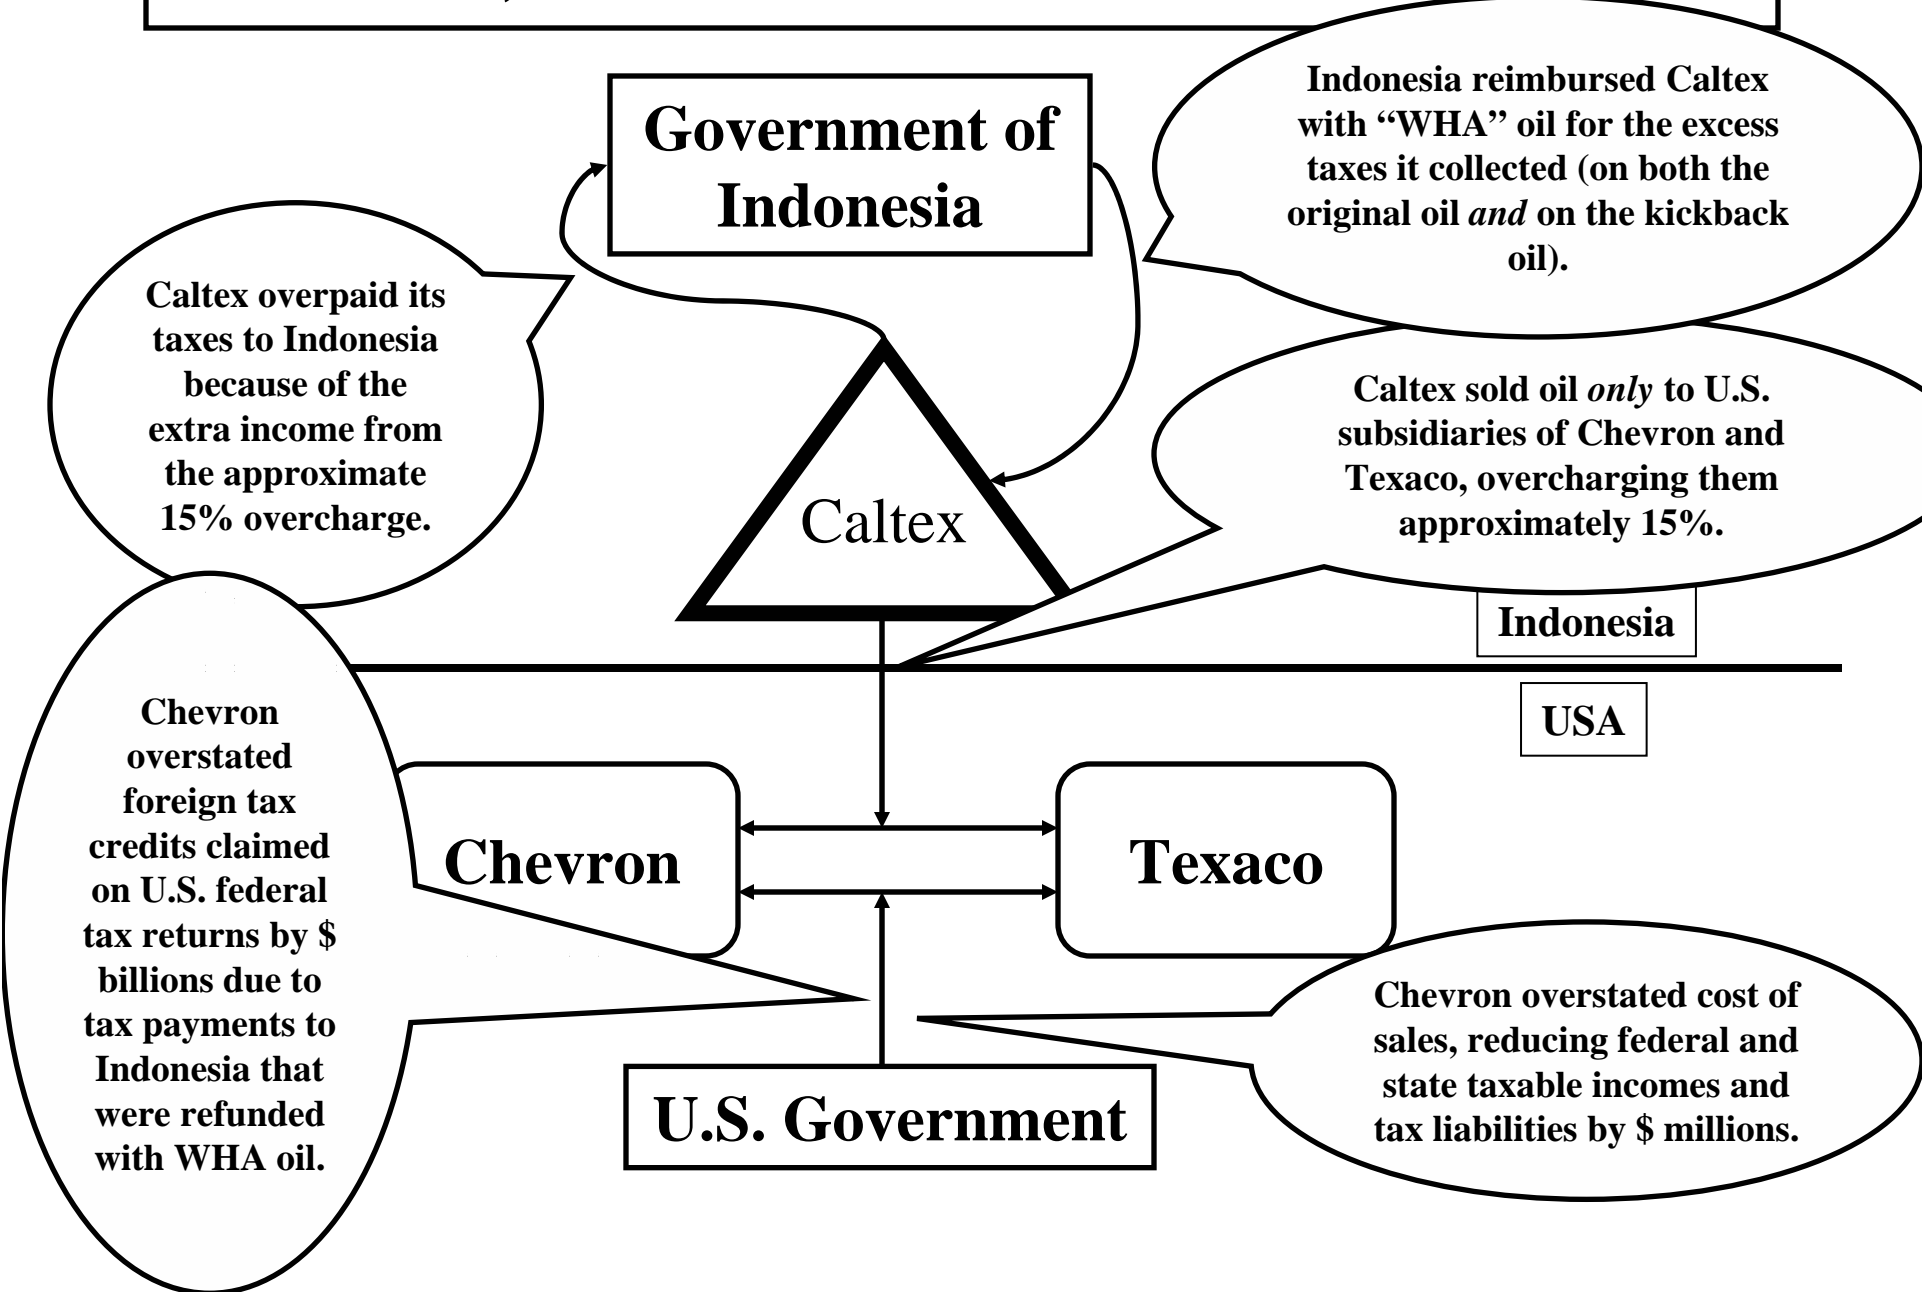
Government of Indonesia

Indonesia reimbursed Caltex with "WHA" oil for the excess taxes it collected (on both the original oil *and* on the kickback oil).

Caltex overpaid its taxes to Indonesia because of the extra income from the approximate 15% overcharge.

Caltex

Caltex sold oil *only* to U.S. subsidiaries of Chevron and Texaco, overcharging them approximately 15%.

Indonesia

USA

Chevron overstated foreign tax credits claimed on U.S. federal tax returns by $ billions due to tax payments to Indonesia that were refunded with WHA oil.

Chevron

Texaco

Chevron overstated cost of sales, reducing federal and state taxable incomes and tax liabilities by $ millions.

U.S. Government